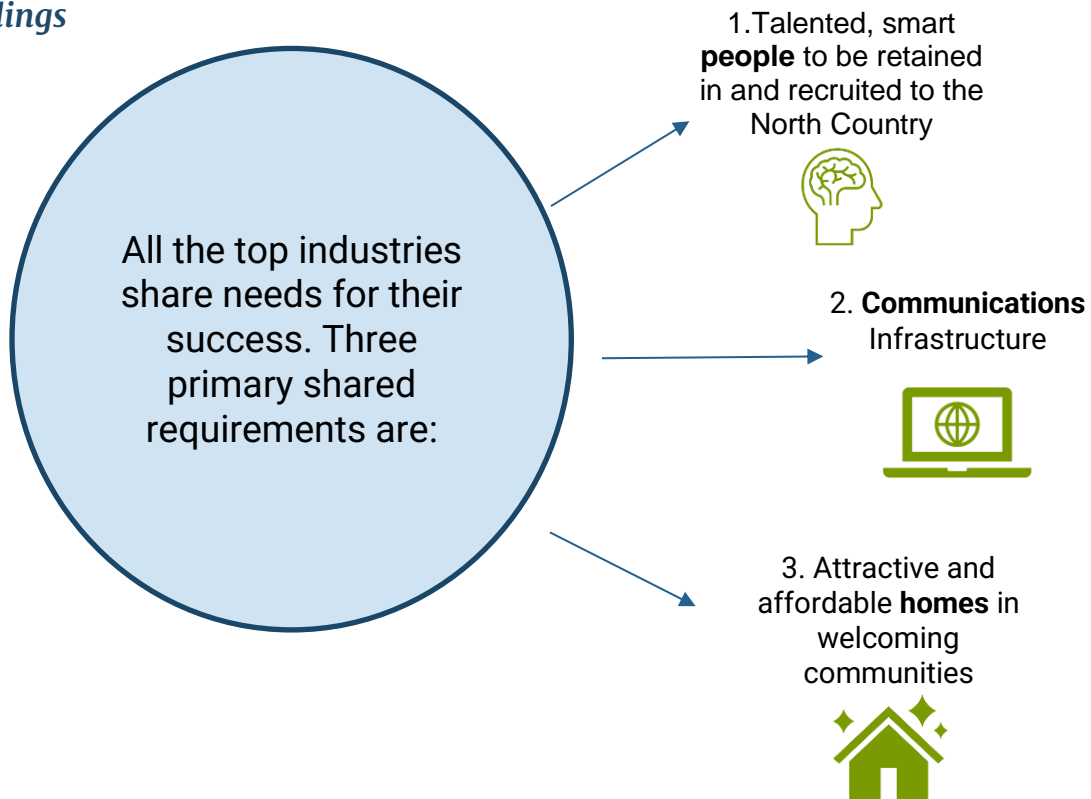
lings

All the top industries share needs for their success. Three primary shared requirements are:

1.Talented, smart **people** to be retained in and recruited to the North Country

2. **Communications** Infrastructure

3. Attractive and affordable **homes** in welcoming communities